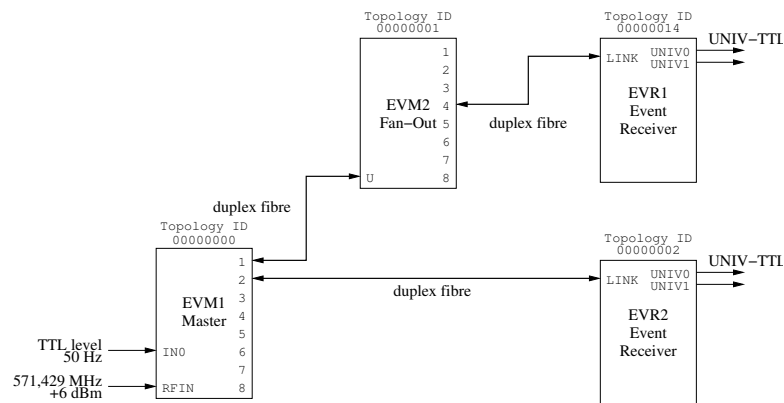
Topology ID
00000001

1
2
3
4
5
6
7
8
U

EVM2
Fan−Out

Topology ID
00000014

LINK
UNIV0
UNIV1
UNIV−TTL

EVR1
Event
Receiver

duplex fibre

duplex fibre

Topology ID
00000000

1
2
3
4
5
6
7
8

EVM1
Master

TTL level
50 Hz
IN0

571,429 MHz
+6 dBm
RFIN

duplex fibre

Topology ID
00000002

LINK
UNIV0
UNIV1
UNIV−TTL

EVR2
Event
Receiver